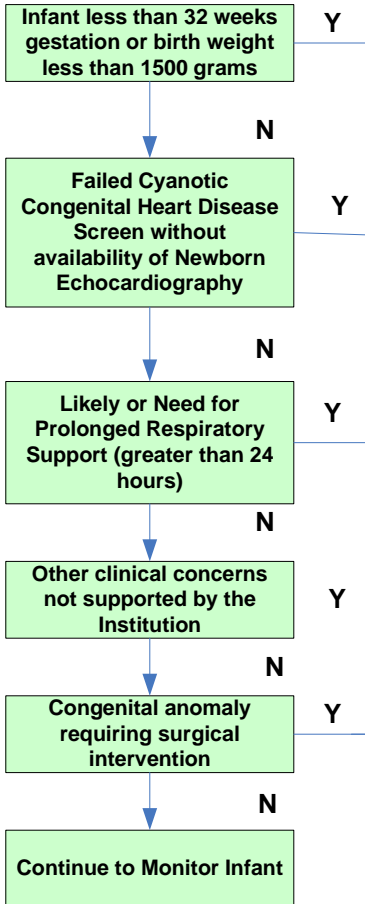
Infant less than 32 weeks gestation or birth weight less than 1500 grams

Y

N

Failed Cyanotic Congenital Heart Disease Screen without availability of Newborn Echocardiography

Y

N

Likely or Need for Prolonged Respiratory Support (greater than 24 hours)

Y

N

Other clinical concerns not supported by the Institution

Y

N

Congenital anomaly requiring surgical intervention

Y

N

Continue to Monitor Infant